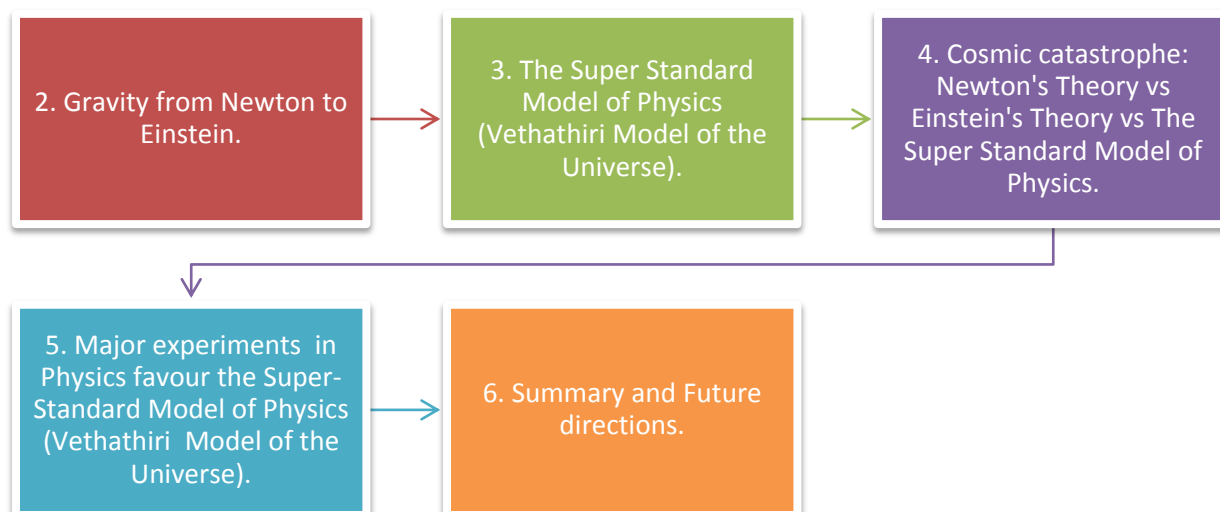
2. Gravity from Newton to Einstein.

3. The Super Standard Model of Physics (Vethathiri Model of the Universe).

4. Cosmic catastrophe: Newton's Theory vs Einstein's Theory vs The Super Standard Model of Physics.

5. Major experiments in Physics favour the Super-Standard Model of Physics (Vethathiri Model of the Universe).

6. Summary and Future directions.